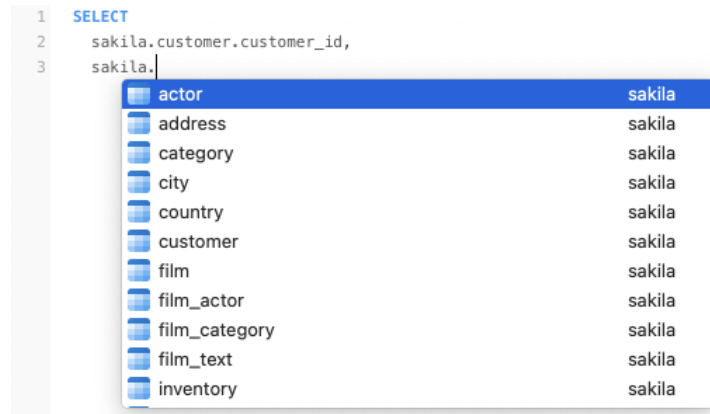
1 SELECT
2 sakila.customer.customer_id,
3 sakila.

| | |
|---|---|
| actor | sakila |
| address | sakila |
| category | sakila |
| city | sakila |
| country | sakila |
| customer | sakila |
| film | sakila |
| film_actor | sakila |
| film_category | sakila |
| film_text | sakila |
| inventory | sakila |